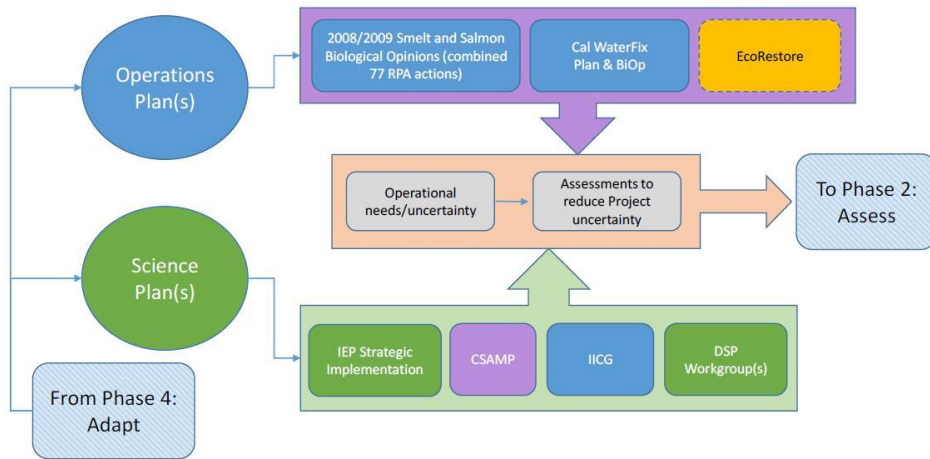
Operations Plan(s)

2008/2009 Smelt and Salmon Biological Opinions (combined 77 RPA actions)

Cal WaterFix Plan & BiOp

EcoRestore

Operational needs/uncertainty

Assessments to reduce Project uncertainty

To Phase 2: Assess

Science Plan(s)

IEP Strategic Implementation

CSAMP

IICG

DSP Workgroup(s)

From Phase 4: Adapt